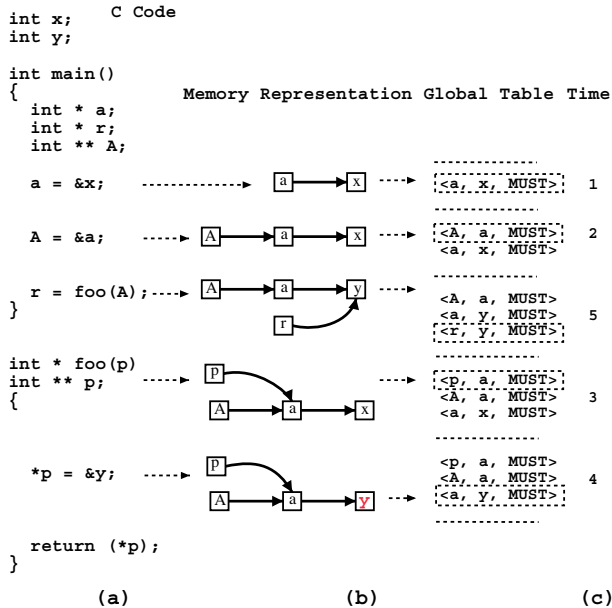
C Code

int x;
int y;

int main()
{
  int * a;
  int * r;
  int ** A;

  a = &x;

  A = &a;

  r = foo(A);
}

int * foo(p)
int ** p;
{

  *p = &y;

  return (*p);
}

Memory Representation Global Table Time

a x
<a, x, MUST> 1

A a x
<A, a, MUST>
<a, x, MUST> 2

A a y
r
<A, a, MUST>
<a, y, MUST>
<r, y, MUST> 5

p
A a x
<p, a, MUST>
<A, a, MUST>
<a, x, MUST> 3

p
A a y
<p, a, MUST>
<A, a, MUST>
<a, y, MUST> 4

(a) (b) (c)